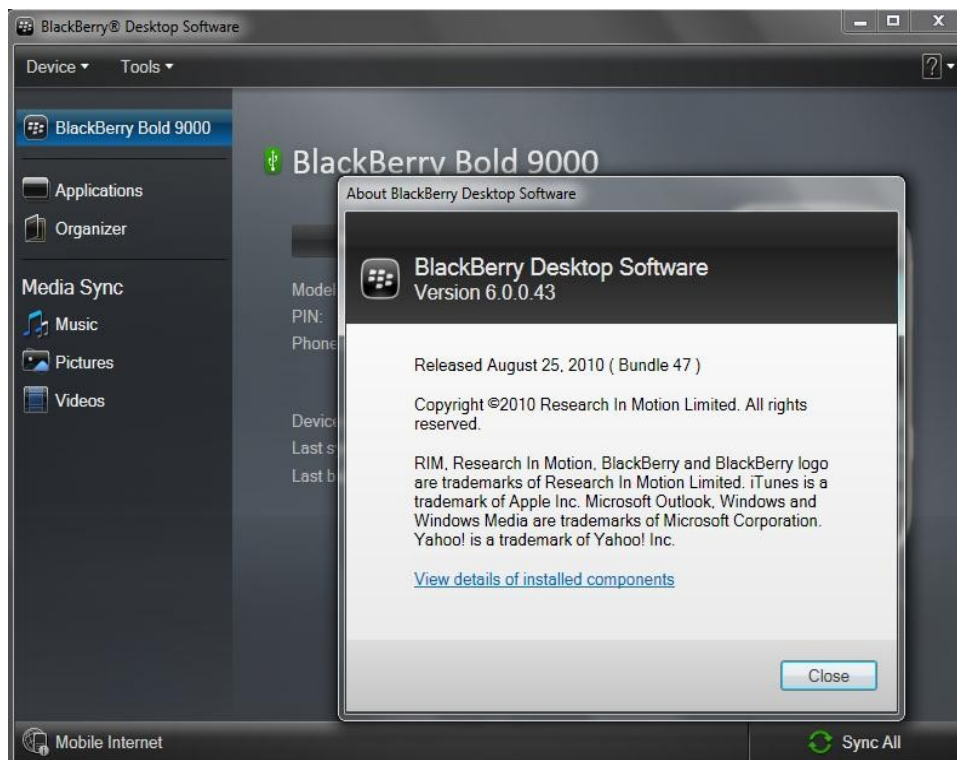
BlackBerry® Desktop Software

Device ▾ Tools ▾

?

BlackBerry Bold 9000

Applications

Organizer

Media Sync

Music

Pictures

Videos

BlackBerry Bold 9000

Model

PIN:

Phone

Devic

Last s

Last b

About BlackBerry Desktop Software

BlackBerry Desktop Software
Version 6.0.0.43

Released August 25, 2010 ( Bundle 47 )

Copyright ©2010 Research In Motion Limited. All rights reserved.

RIM, Research In Motion, BlackBerry and BlackBerry logo are trademarks of Research In Motion Limited. iTunes is a trademark of Apple Inc. Microsoft Outlook, Windows and Windows Media are trademarks of Microsoft Corporation. Yahoo! is a trademark of Yahoo! Inc.

View details of installed components

Close

Mobile Internet

Sync All